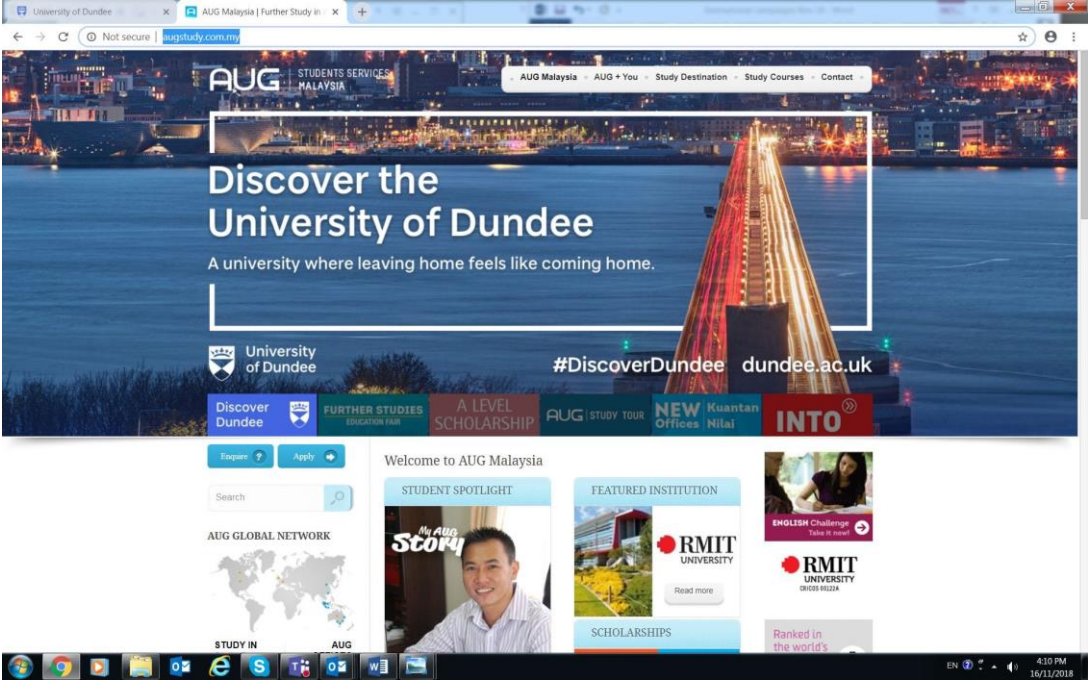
University of Dundee ×
AUG Malaysia | Further Study in ×

Not secure | augstudy.com.my

AUG STUDENTS SERVICES MALAYSIA

AUG Malaysia
AUG + You
Study Destination
Study Courses
Contact

Discover the University of Dundee

A university where leaving home feels like coming home.

University of Dundee

#DiscoverDundee dundee.ac.uk

Discover Dundee
FURTHER STUDIES EDUCATION FAIR
A LEVEL SCHOLARSHIP
AUG STUDY TOUR
NEW Offices Kuantan Nilai
INTO

Enquire
Apply

Search

AUG GLOBAL NETWORK

STUDY IN
AUG

Welcome to AUG Malaysia

STUDENT SPOTLIGHT

My AUG Story

FEATURED INSTITUTION

RMIT UNIVERSITY

Read more

SCHOLARSHIPS

ENGLISH Challenge Take it now!

RMIT UNIVERSITY CRICOS 00122A

Ranked in the world's

EN
4:10 PM
16/11/2018